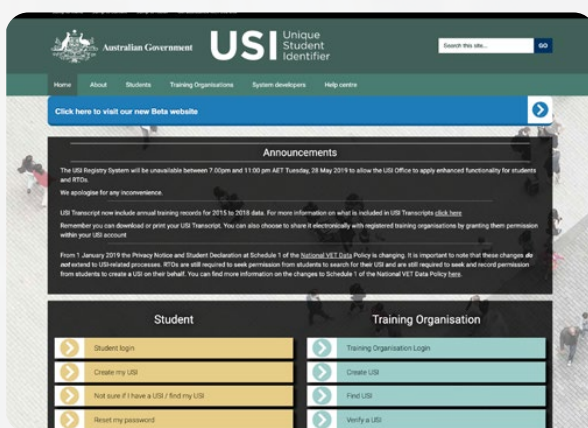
Australian Government USI Unique Student Identifier

Search this site... GO

Home About Students Training Organisations System developers Help centre

Click here to visit our new Beta website

Announcements

The USI Registry System will be unavailable between 7.00pm and 11.00 pm AET Tuesday, 28 May 2019 to allow the USI Office to apply enhanced functionality for students and RTOs.

We apologise for any inconvenience.

USI Transcript now include annual training records for 2015 to 2018 data. For more information on what is included in USI Transcripts click here

Remember you can download or print your USI Transcript. You can also choose to share it electronically with registered training organisations by granting them permission within your USI account

From 1 January 2019 the Privacy Notice and Student Declaration at Schedule 1 of the National VET Data Policy is changing. It is important to note that these changes do not extend to USI-related processes. RTOs are still required to seek permission from students to search for their USI and are still required to seek and record permission from students to create a USI on their behalf. You can find more information on the changes to Schedule 1 of the National VET Data Policy here.

Student

Student login

Create my USI

Not sure if I have a USI / find my USI

Reset my password

Training Organisation

Training Organisation Login

Create USI

Find USI

Verify a USI